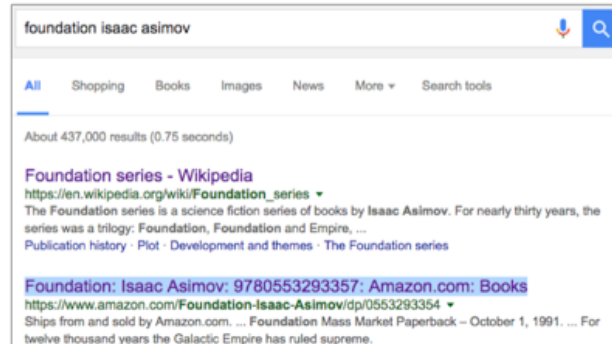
foundation isaac asimov

All Shopping Books Images News More ▾ Search tools

About 437,000 results (0.75 seconds)

Foundation series - Wikipedia
https://en.wikipedia.org/wiki/Foundation_series ▾
The Foundation series is a science fiction series of books by Isaac Asimov. For nearly thirty years, the series was a trilogy: Foundation, Foundation and Empire, ...
Publication history · Plot · Development and themes · The Foundation series

Foundation: Isaac Asimov: 9780553293357: Amazon.com: Books
https://www.amazon.com/Foundation-Isaac-Asimov/dp/0553293354 ▾
Ships from and sold by Amazon.com. ... Foundation Mass Market Paperback – October 1, 1991. ... For twelve thousand years the Galactic Empire has ruled supreme.